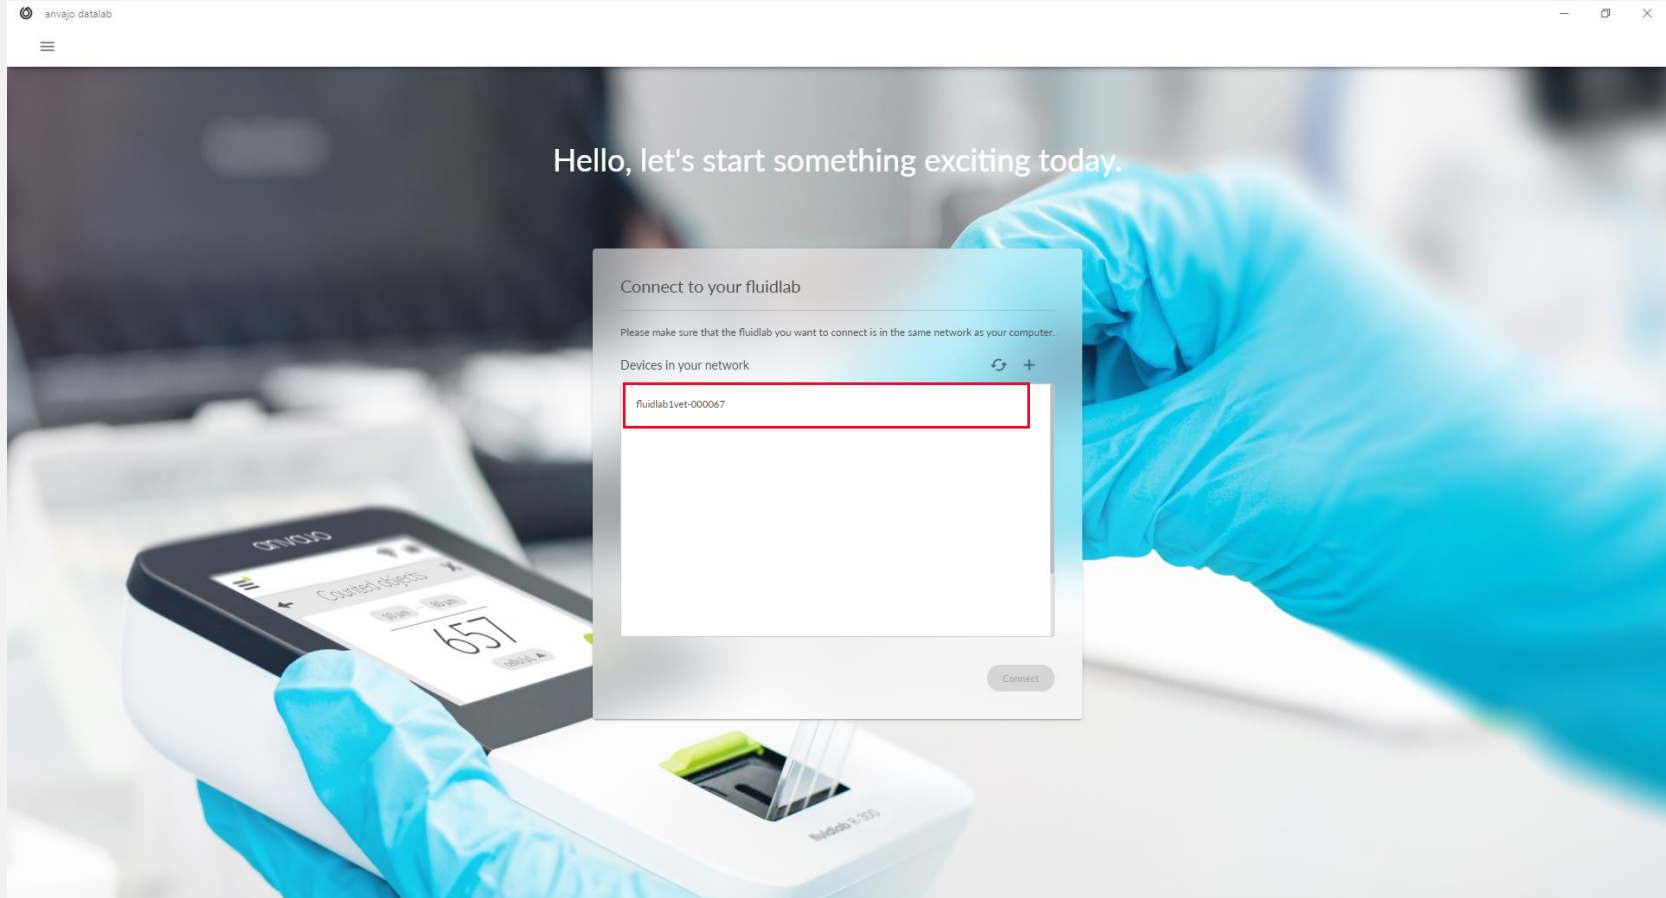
anvajo datalab

Hello, let's start something exciting today.

Connect to your fluidlab

Please make sure that the fluidlab you want to connect is in the same network as your computer.

Devices in your network

fluidlab1vet-000067

Connect

anvajo

Counted objects

657

fluidlab R-300